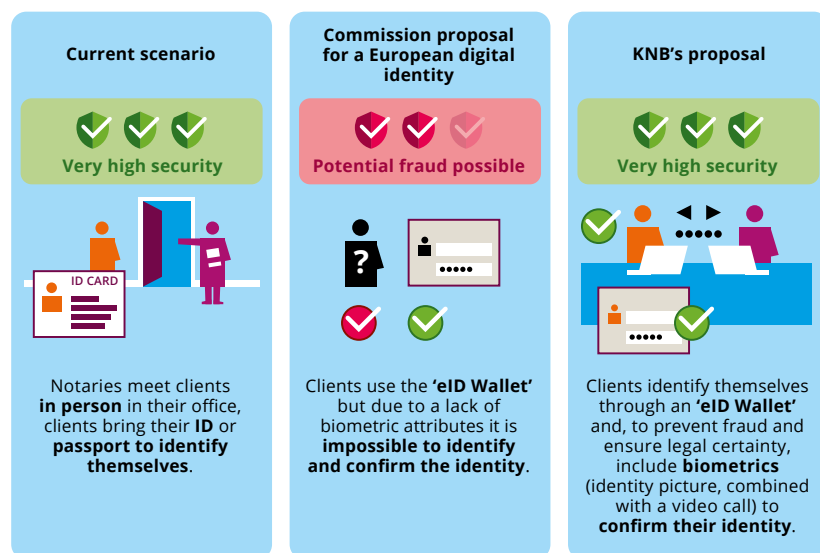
Current scenario

Very high security

ID CARD

Notaries meet clients **in person** in their office, clients bring their **ID** or **passport to identify themselves**.

Commission proposal for a European digital identity

Potential fraud possible

?

•••••

Clients use the **'eID Wallet'** but due to a lack of biometric attributes it is **impossible to identify and confirm the identity**.

KNB's proposal

Very high security

•••••

•••••

Clients identify themselves through an **'eID Wallet'** and, to prevent fraud and ensure legal certainty, include **biometrics** (identity picture, combined with a video call) to **confirm their identity**.